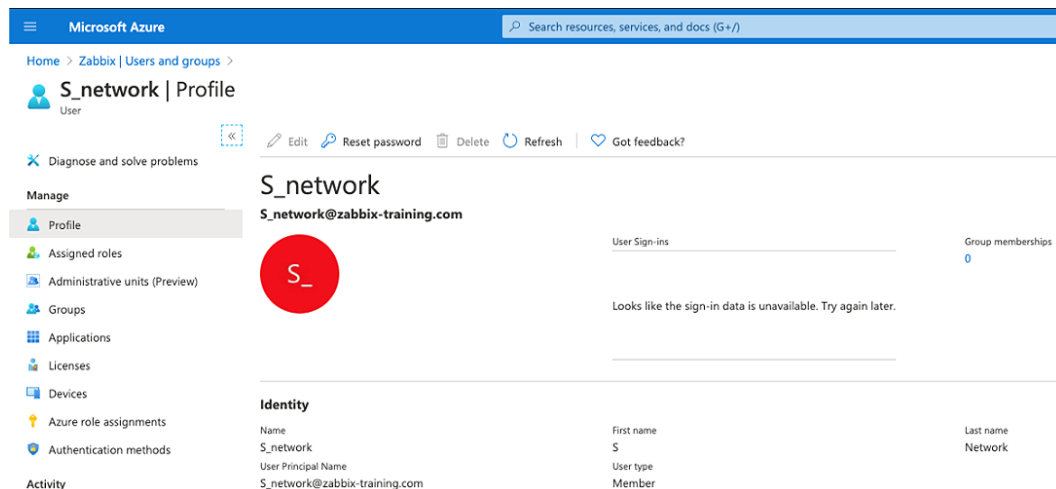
Microsoft Azure

Search resources, services, and docs (G+/)

Home > Zabbix | Users and groups >

S_network | Profile
User

«

Edit   Reset password   Delete   Refresh   Got feedback?

Diagnose and solve problems

Manage

Profile

Assigned roles

Administrative units (Preview)

Groups

Applications

Licenses

Devices

Azure role assignments

Authentication methods

Activity

S_network
S_network@zabbix-training.com

S_

User Sign-ins

Looks like the sign-in data is unavailable. Try again later.

Group memberships
0

Identity

Name
S_network

First name
S

Last name
Network

User Principal Name
S_network@zabbix-training.com

User type
Member